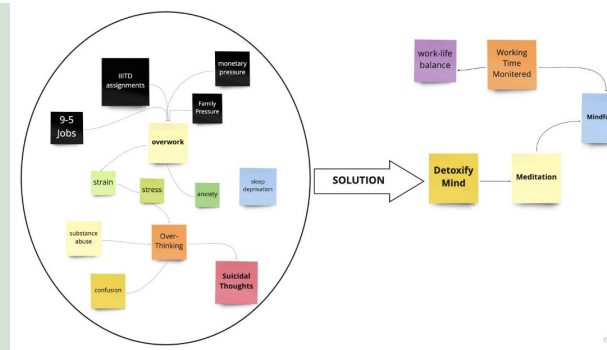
IIITD assignments

monetary pressure

Family Pressure

9-5 jobs

overwork

strain

stress

anxiety

sleep deprivation

substance abuse

Over-Thinking

confusion

Suicidal Thoughts

SOLUTION

Detoxify Mind

Meditation

Mindf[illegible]

work-life balance

Working Time Monitered